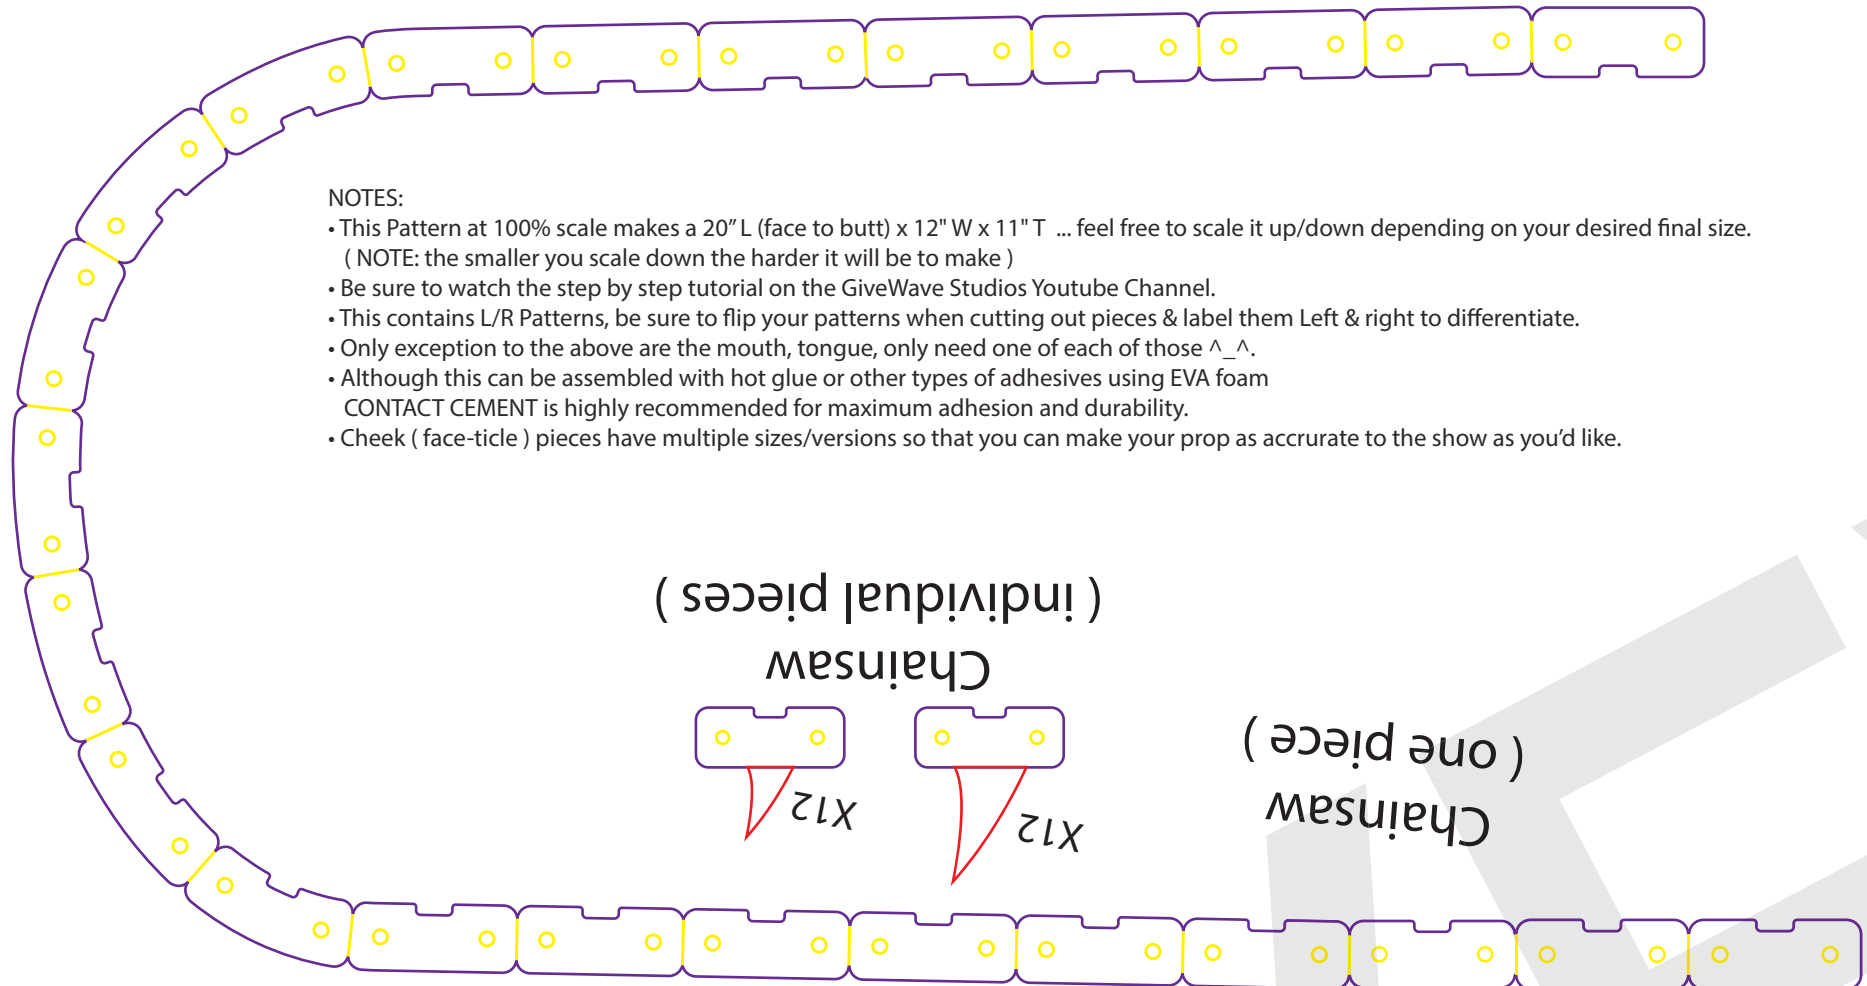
NOTES:
• This Pattern at 100% scale makes a 20" L (face to butt) x 12" W x 11" T ... feel free to scale it up/down depending on your desired final size. ( NOTE: the smaller you scale down the harder it will be to make )
• Be sure to watch the step by step tutorial on the GiveWave Studios Youtube Channel.
• This contains L/R Patterns, be sure to flip your patterns when cutting out pieces & label them Left & right to differentiate.
• Only exception to the above are the mouth, tongue, only need one of each of those ^_^.
• Although this can be assembled with hot glue or other types of adhesives using EVA foam CONTACT CEMENT is highly recommended for maximum adhesion and durability.
• Cheek ( face-ticle ) pieces have multiple sizes/versions so that you can make your prop as accrurate to the show as you'd like.

( individual pieces )
Chainsaw

X12

X12

( one piece )
Chainsaw